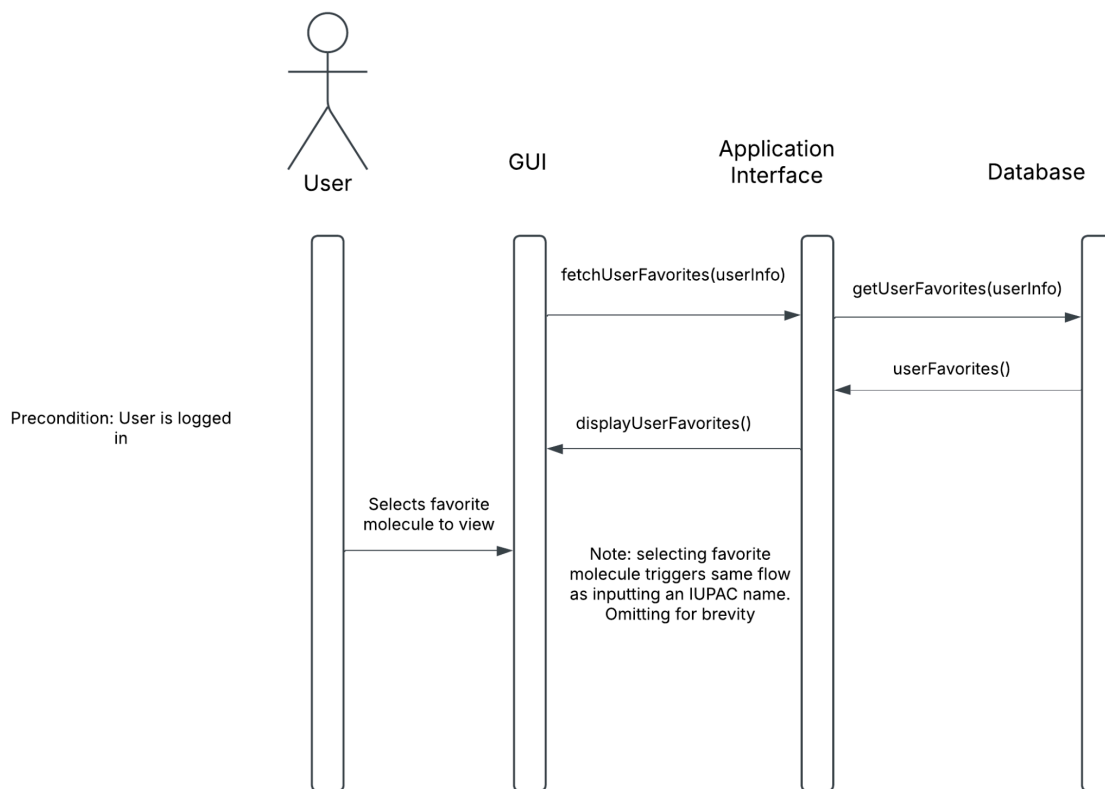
User

GUI

Application Interface

Database

fetchUserFavorites(userInfo)

getUserFavorites(userInfo)

userFavorites()

Precondition: User is logged in

displayUserFavorites()

Selects favorite molecule to view

Note: selecting favorite molecule triggers same flow as inputting an IUPAC name. Omitting for brevity